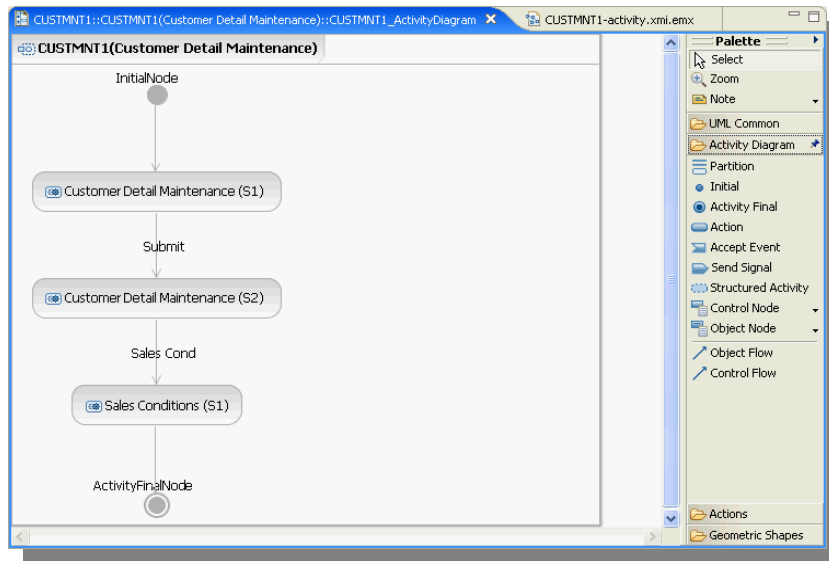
CUSTMNT1::CUSTMNT1(Customer Detail Maintenance)::CUSTMNT1_ActivityDiagram ✕
CUSTMNT1-activity.xmi.emx

CUSTMNT1(Customer Detail Maintenance)

InitialNode

Customer Detail Maintenance (S1)

Submit

Customer Detail Maintenance (S2)

Sales Cond

Sales Conditions (S1)

ActivityFinalNode

Palette
Select
Zoom
Note
UML Common
Activity Diagram
Partition
Initial
Activity Final
Action
Accept Event
Send Signal
Structured Activity
Control Node
Object Node
Object Flow
Control Flow
Actions
Geometric Shapes